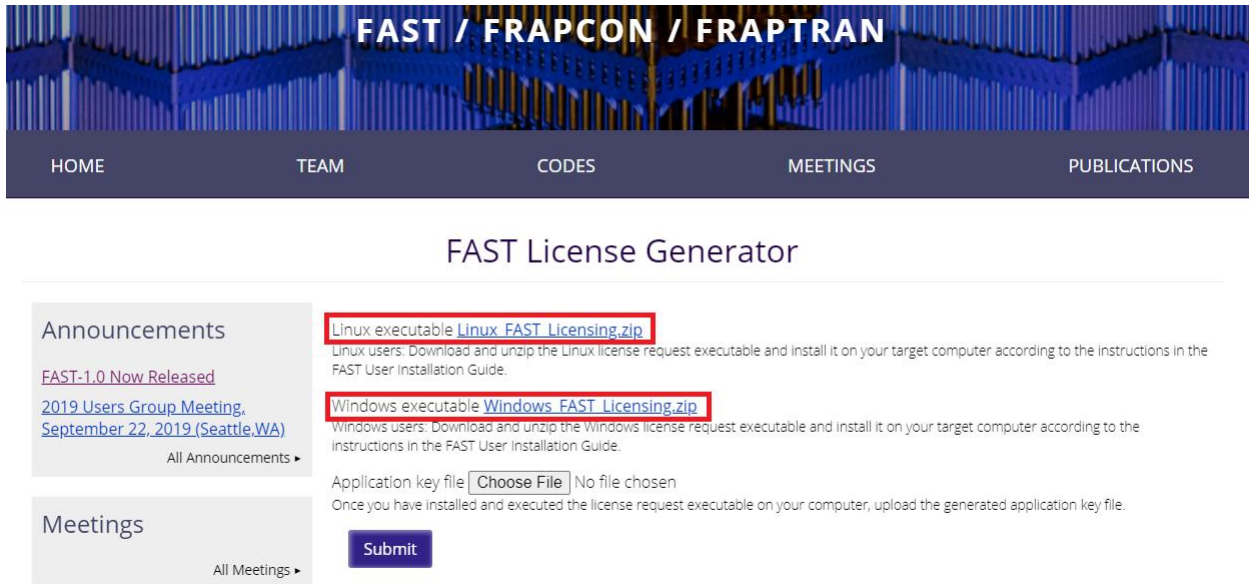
FAST / FRAPCON / FRAPTRAN

HOME TEAM CODES MEETINGS PUBLICATIONS

FAST License Generator

Announcements

FAST-1.0 Now Released

2019 Users Group Meeting, September 22, 2019 (Seattle,WA)

All Announcements ▸

Meetings

All Meetings ▸

Linux executable Linux_FAST_Licensing.zip

Linux users: Download and unzip the Linux license request executable and install it on your target computer according to the instructions in the FAST User Installation Guide.

Windows executable Windows_FAST_Licensing.zip

Windows users: Download and unzip the Windows license request executable and install it on your target computer according to the instructions in the FAST User Installation Guide.

Application key file Choose File No file chosen

Once you have installed and executed the license request executable on your computer, upload the generated application key file.

Submit